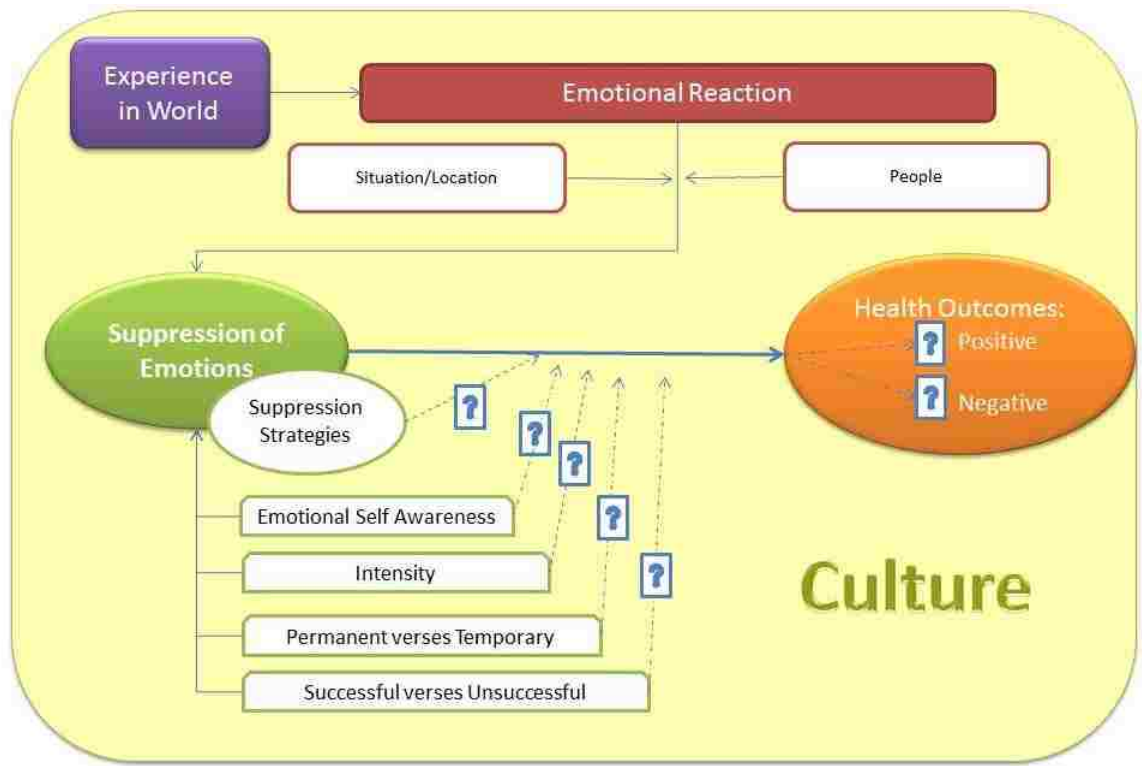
Experience in World

Emotional Reaction

Situation/Location

People

Suppression of Emotions

Suppression Strategies

?

?

?

?

?

Health Outcomes:

? Positive

? Negative

Emotional Self Awareness

Intensity

Permanent verses Temporary

Successful verses Unsuccessful

Culture